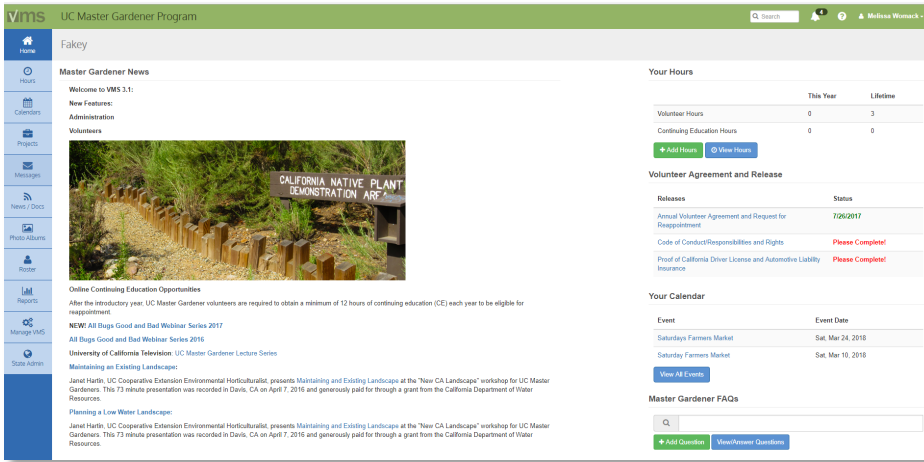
vms UC Master Gardener Program

Search 4 ? Melissa Womack

Home
Hours
Calendars
Projects
Messages
News / Docs
Photo Albums
Roster
Reports
Manage VMS
State Admin

Fakey

Master Gardener News

Welcome to VMS 3.1:

New Features:

Administration

Volunteers

CALIFORNIA NATIVE PLANT DEMONSTRATION AR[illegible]

Online Continuing Education Opportunities

After the introductory year, UC Master Gardener volunteers are required to obtain a minimum of 12 hours of continuing education (CE) each year to be eligible for reappointment.

NEW! All Bugs Good and Bad Webinar Series 2017

All Bugs Good and Bad Webinar Series 2016

University of California Television: UC Master Gardener Lecture Series

Maintaining an Existing Landscape:

Janet Hartin, UC Cooperative Extension Environmental Horticulturalist, presents Maintaining and Existing Landscape at the "New CA Landscape" workshop for UC Master Gardeners. This 73 minute presentation was recorded in Davis, CA on April 7, 2016 and generously paid for through a grant from the California Department of Water Resources.

Planning a Low Water Landscape:

Janet Hartin, UC Cooperative Extension Environmental Horticulturalist, presents Maintaining and Existing Landscape at the "New CA Landscape" workshop for UC Master Gardeners. This 73 minute presentation was recorded in Davis, CA on April 7, 2016 and generously paid for through a grant from the California Department of Water Resources.

Your Hours

| | This Year | Lifetime |
|---|---|---|
| Volunteer Hours | 0 | 3 |
| Continuing Education Hours | 0 | 0 |

+ Add Hours  View Hours

Volunteer Agreement and Release

| Releases | Status |
|---|---|
| Annual Volunteer Agreement and Request for Reappointment | 7/26/2017 |
| Code of Conduct/Responsibilities and Rights | Please Complete! |
| Proof of California Driver License and Automotive Liability Insurance | Please Complete! |

Your Calendar

| Event | Event Date |
|---|---|
| Saturdays Farmers Market | Sat, Mar 24, 2018 |
| Saturday Farmers Market | Sat, Mar 10, 2018 |

View All Events

Master Gardener FAQs

+ Add Question  View/Answer Questions